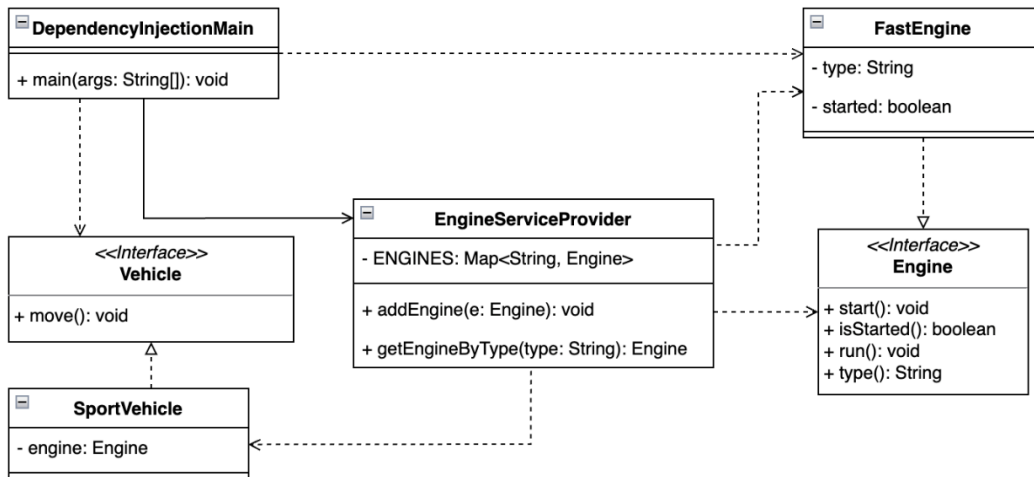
DependencyInjectionMain

+ main(args: String[]): void

FastEngine

- type: String

- started: boolean

EngineServiceProvider

- ENGINES: Map<String, Engine>

+ addEngine(e: Engine): void

+ getEngineByType(type: String): Engine

<<Interface>>
Vehicle

+ move(): void

<<Interface>>
Engine

+ start(): void
+ isStarted(): boolean
+ run(): void
+ type(): String

SportVehicle

- engine: Engine